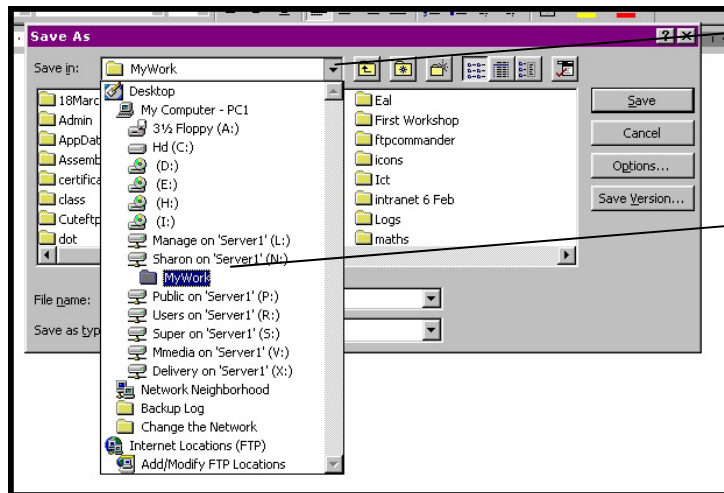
Save As

Save in: MyWork

18Marc
Admin
AppDat
Assemb
certifica
class
Cuteftp
dot

Desktop
My Computer - PC1
3½ Floppy (A:)
Hd (C:)
(D:)
(E:)
(H:)
(I:)
Manage on 'Server1' (L:)
Sharon on 'Server1' (N:)
MyWork
Public on 'Server1' (P:)
Users on 'Server1' (R:)
Super on 'Server1' (S:)
Mmedia on 'Server1' (V:)
Delivery on 'Server1' (X:)
Network Neighborhood
Backup Log
Change the Network
Internet Locations (FTP)
Add/Modify FTP Locations

Eal
First Workshop
ftpcommander
icons
Ict
intranet 6 Feb
Logs
maths

Save
Cancel
Options...
Save Version...

File name:
Save as typ